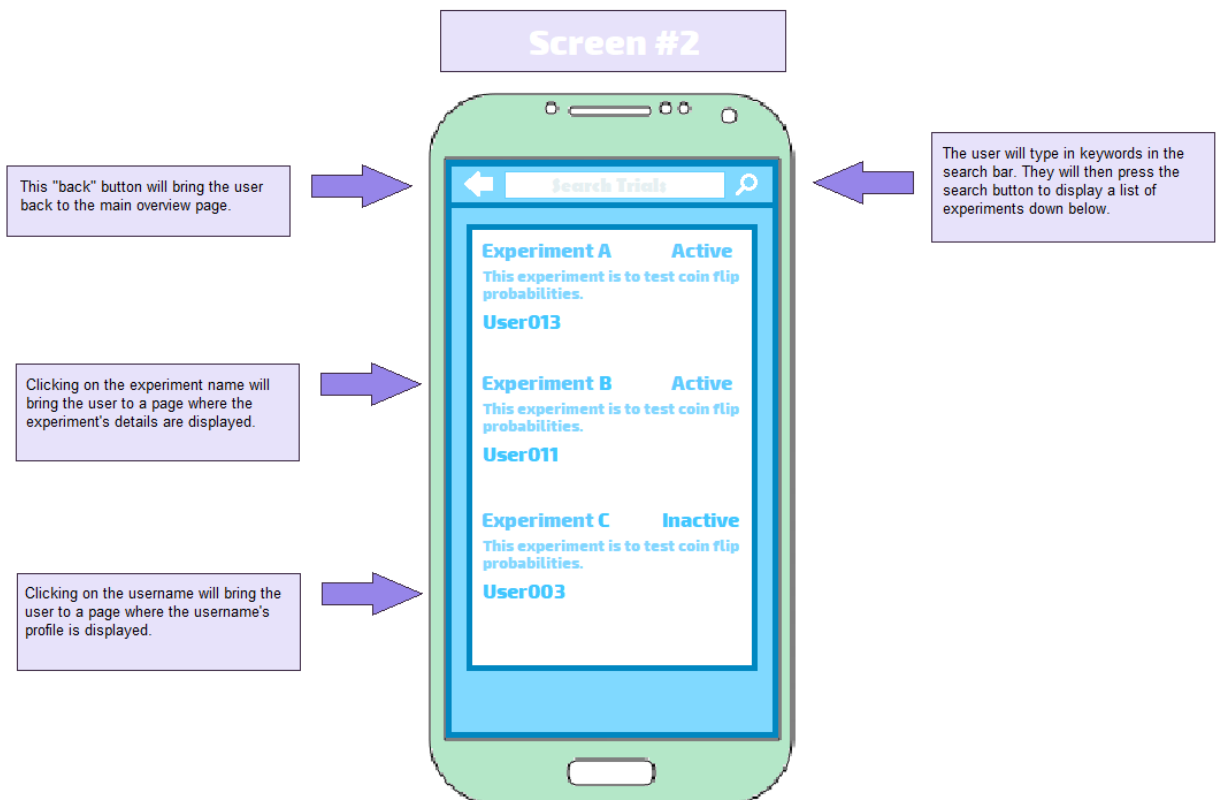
Screen #2

This "back" button will bring the user back to the main overview page.

Search Trials

The user will type in keywords in the search bar. They will then press the search button to display a list of experiments down below.

Experiment A Active

This experiment is to test coin flip probabilities.

User013

Clicking on the experiment name will bring the user to a page where the experiment's details are displayed.

Experiment B Active

This experiment is to test coin flip probabilities.

User011

Experiment C Inactive

This experiment is to test coin flip probabilities.

User003

Clicking on the username will bring the user to a page where the username's profile is displayed.